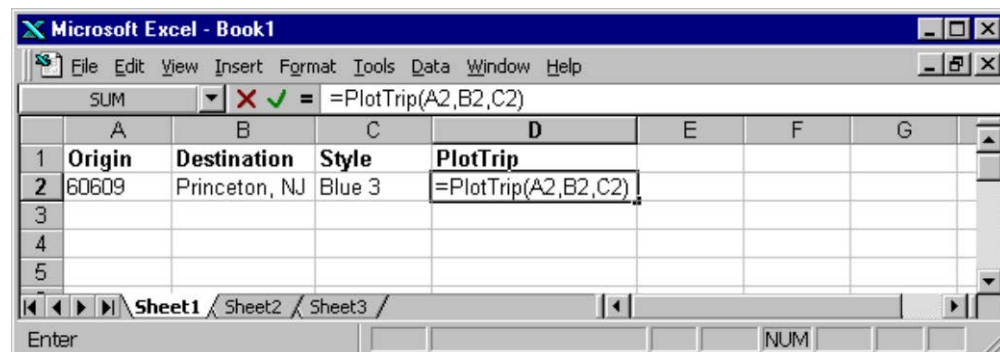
Microsoft Excel - Book1

File Edit View Insert Format Tools Data Window Help

SUM =PlotTrip(A2,B2,C2)

| | A | B | C | D | E | F | G |
|---|---|---|---|---|---|---|---|
| 1 | Origin | Destination | Style | PlotTrip | | | |
| 2 | 60609 | Princeton, NJ | Blue 3 | =PlotTrip(A2,B2,C2) | | | |
| 3 | | | | | | | |
| 4 | | | | | | | |
| 5 | | | | | | | |

Sheet1 Sheet2 Sheet3

Enter NUM